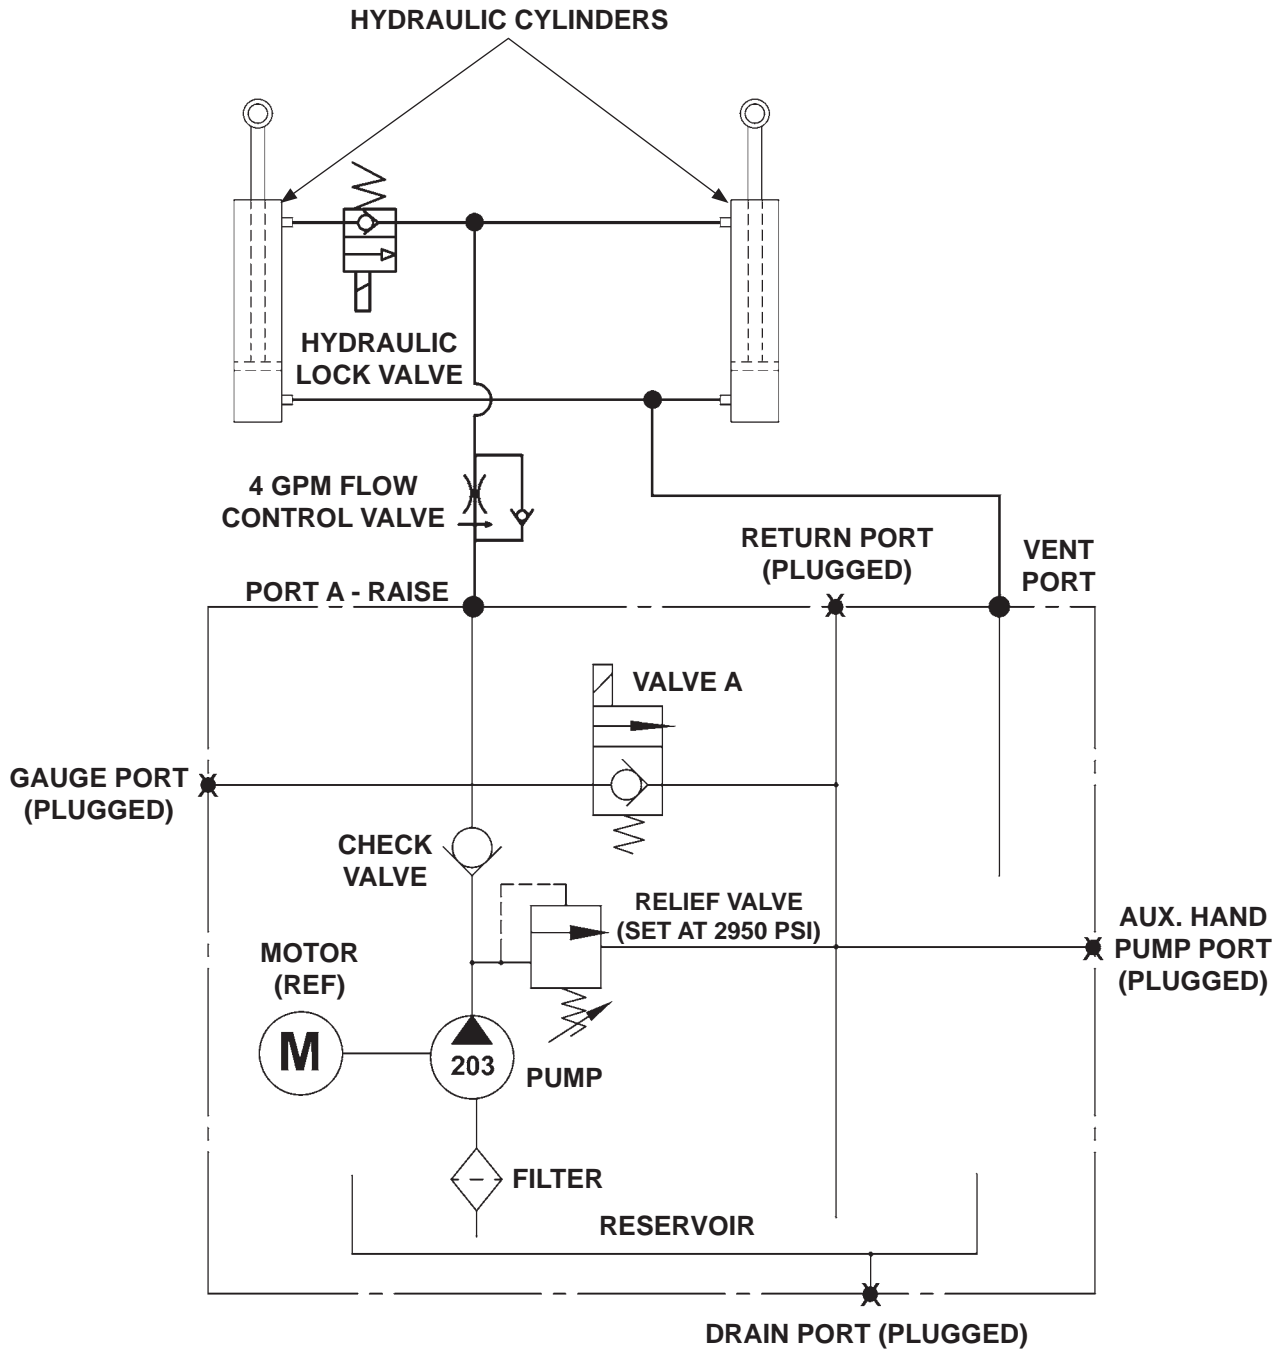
HYDRAULIC CYLINDERS

HYDRAULIC LOCK VALVE

4 GPM FLOW CONTROL VALVE

RETURN PORT (PLUGGED)

VENT PORT

PORT A - RAISE

VALVE A

GAUGE PORT (PLUGGED)

CHECK VALVE

RELIEF VALVE (SET AT 2950 PSI)

AUX. HAND PUMP PORT (PLUGGED)

MOTOR (REF)

M

203

PUMP

FILTER

RESERVOIR

DRAIN PORT (PLUGGED)